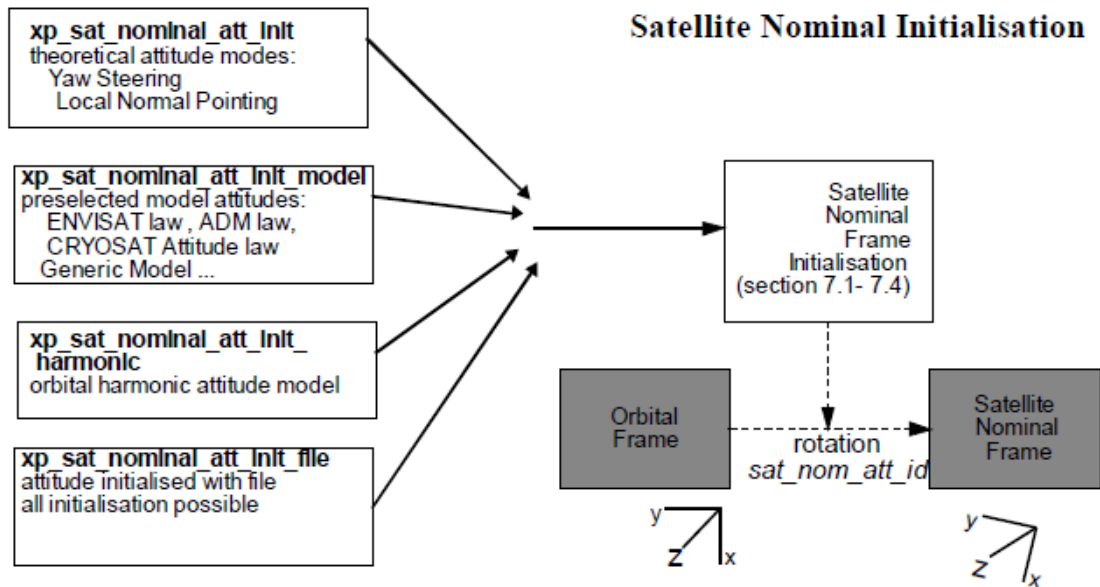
Satellite Nominal Initialisation

xp_sat_nominal_att_init
theoretical attitude modes:
Yaw Steering
Local Normal Pointing

xp_sat_nominal_att_init_model
preselected model attitudes:
ENVISAT law , ADM law,
CRYOSAT Attitude law
Generic Model ...

xp_sat_nominal_att_init_harmonic
orbital harmonic attitude model

xp_sat_nominal_att_init_file
attitude initialised with file
all initialisation possible

Satellite Nominal Frame Initialisation (section 7.1- 7.4)

Orbital Frame

rotation
sat_nom_att_id

Satellite Nominal Frame

y
z
x

y
z
x